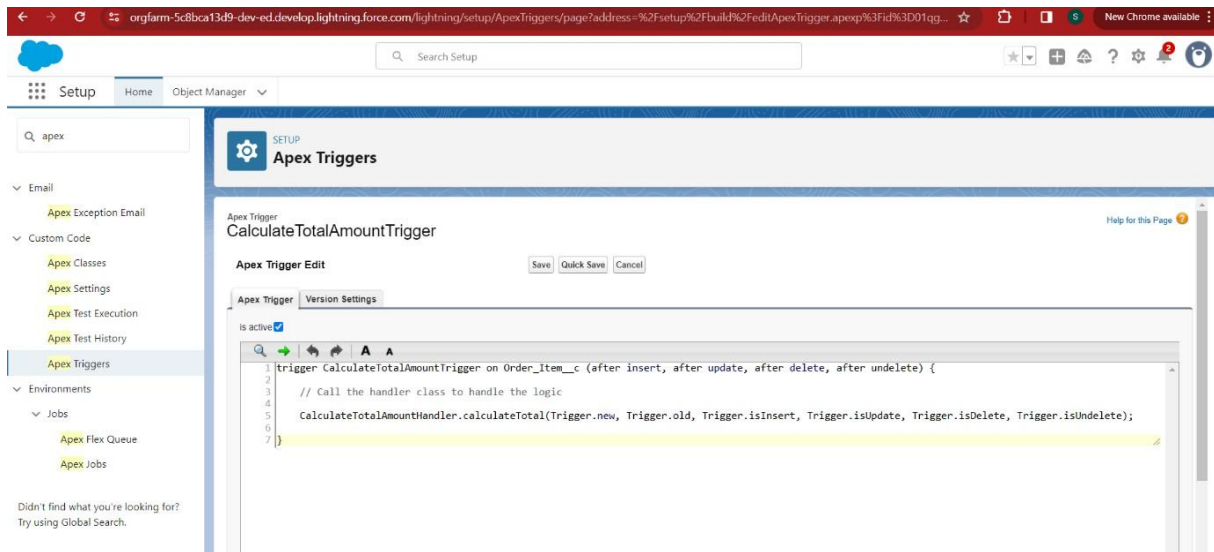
orgfarm-5c8bca13d9-dev-ed.develop.lightning.force.com/lightning/setup/ApexTriggers/page?address=%2Fsetup%2Fbuild%2FeditApexTrigger.apexp%3Fid%3D01qg...

New Chrome available

Search Setup

Setup Home Object Manager

apex

Email
Apex Exception Email
Custom Code
Apex Classes
Apex Settings
Apex Test Execution
Apex Test History
Apex Triggers
Environments
Jobs
Apex Flex Queue
Apex Jobs

Didn't find what you're looking for? Try using Global Search.

SETUP
Apex Triggers

Apex Trigger
CalculateTotalAmountTrigger

Help for this Page

Apex Trigger Edit

Save Quick Save Cancel

Apex Trigger Version Settings

Is active

A A

1 trigger CalculateTotalAmountTrigger on Order_Item__c (after insert, after update, after delete, after undelete) {
2
3 // Call the handler class to handle the logic
4
5 CalculateTotalAmountHandler.calculateTotal(Trigger.new, Trigger.old, Trigger.isInsert, Trigger.isUpdate, Trigger.isDelete, Trigger.isUndelete);
6
7 }